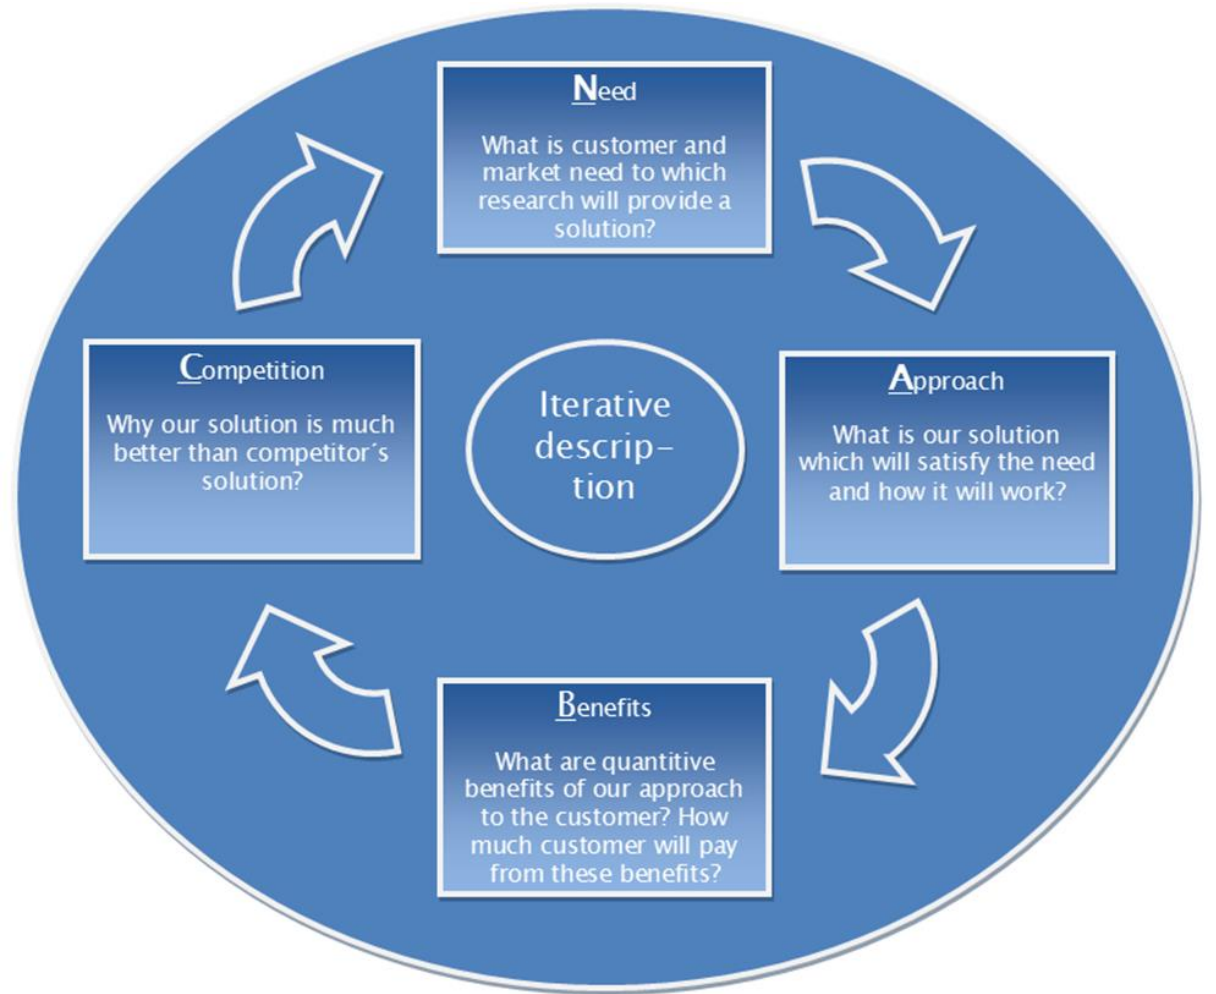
Need

What is customer and market need to which research will provide a solution?

Competition

Why our solution is much better than competitor´s solution?

Iterative description

Approach

What is our solution which will satisfy the need and how it will work?

Benefits

What are quantitive benefits of our approach to the customer? How much customer will pay from these benefits?